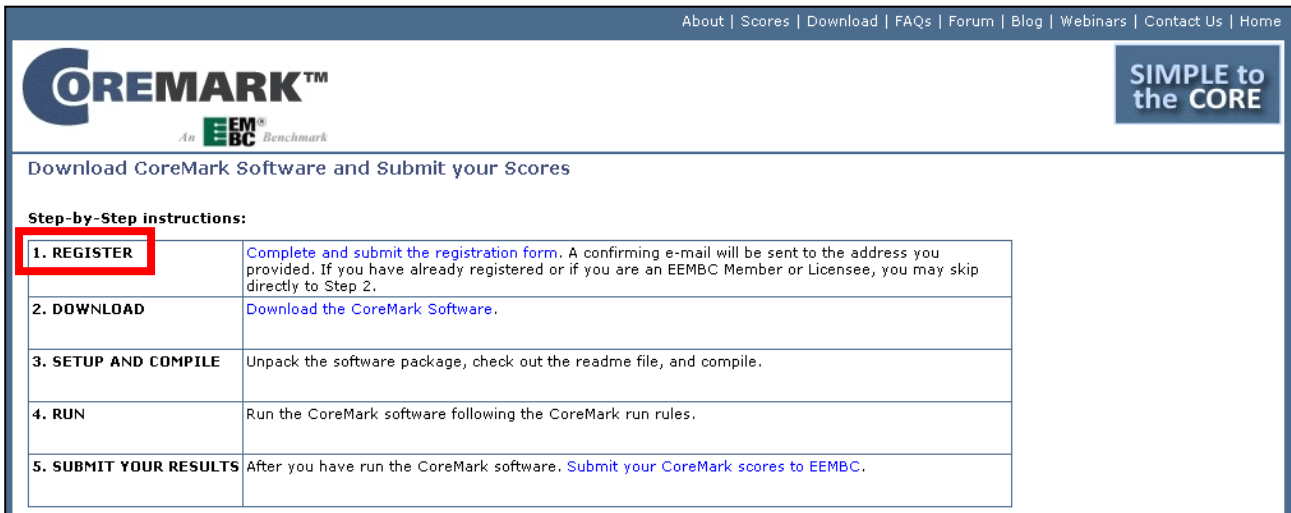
About | Scores | Download | FAQs | Forum | Blog | Webinars | Contact Us | Home

COREMARK™

An EEMBC® Benchmark

SIMPLE to the CORE

Download CoreMark Software and Submit your Scores

Step-by-Step instructions:

| | |
|---|---|
| 1. REGISTER | Complete and submit the registration form. A confirming e-mail will be sent to the address you provided. If you have already registered or if you are an EEMBC Member or Licensee, you may skip directly to Step 2. |
| 2. DOWNLOAD | Download the CoreMark Software. |
| 3. SETUP AND COMPILE | Unpack the software package, check out the readme file, and compile. |
| 4. RUN | Run the CoreMark software following the CoreMark run rules. |
| 5. SUBMIT YOUR RESULTS | After you have run the CoreMark software. Submit your CoreMark scores to EEMBC. |